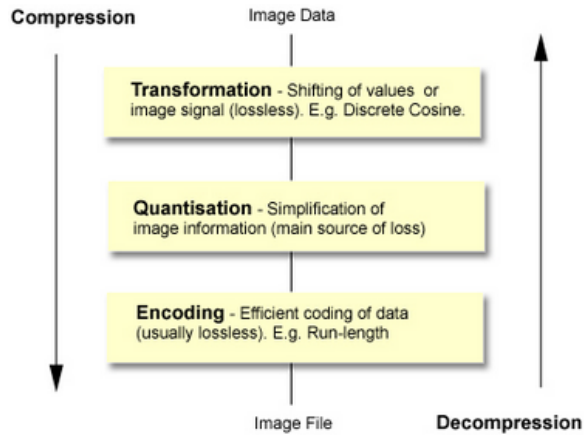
Compression

Image Data

Transformation - Shifting of values or image signal (lossless). E.g. Discrete Cosine.

Quantisation - Simplification of image information (main source of loss)

Encoding - Efficient coding of data (usually lossless). E.g. Run-length

Image File

Decompression